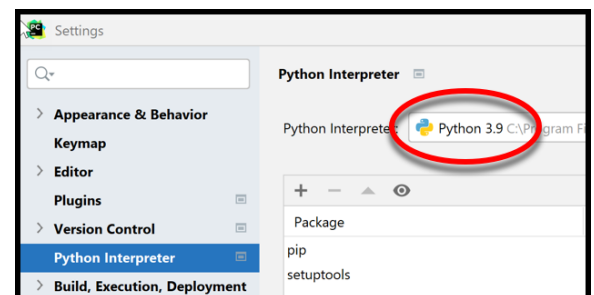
Settings

Q▾

> Appearance & Behavior
Keymap
> Editor
Plugins
> Version Control
Python Interpreter
> Build, Execution, Deployment

Python Interpreter

Python Interpreter: Python 3.9 C:\Program Fi

+ − ▲

Package
pip
setuptools